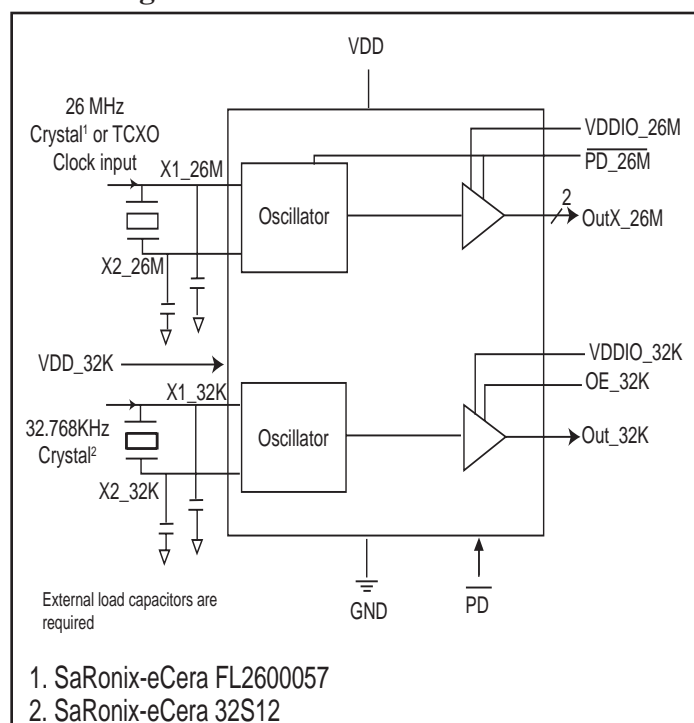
VDD

26 MHz Crystal¹ or TCXO Clock input

X1_26M

X2_26M

Oscillator

VDDIO_26M

$\overline{PD\_26M}$

2

OutX_26M

VDD_32K

X1_32K

32.768KHz Crystal²

X2_32K

Oscillator

VDDIO_32K

OE_32K

Out_32K

External load capacitors are required

GND

$\overline{PD}$

1. SaRonix-eCera FL2600057
2. SaRonix-eCera 32S12